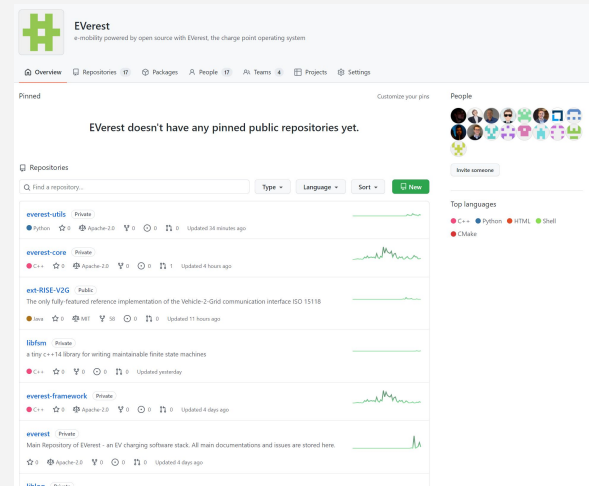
EVerest

e-mobility powered by open source with EVerest, the charge point operating system

Overview Repositories 17 Packages People 17 Teams 4 Projects Settings

Pinned

Customize your pins

EVerest doesn't have any pinned public repositories yet.

Repositories

Find a repository...

Type Language Sort New

everest-utils Private
Python 0 Apache-2.0 0 0 0 Updated 24 minutes ago

everest-core Private
C++ 0 Apache-2.0 0 0 1 Updated 4 hours ago

ext-RISE-V2G Public
The only fully-featured reference implementation of the Vehicle-2-Grid communication interface ISO 15118
Java 0 MIT 50 0 0 Updated 11 hours ago

libfsm Private
a tiny c++14 library for writing maintainable finite state machines
C++ 0 0 0 0 Updated yesterday

everest-framework Private
C++ 0 Apache-2.0 0 0 0 Updated 4 days ago

everest Private
Main Repository of EVerest - an EV charging software stack. All main documentations and issues are stored here.
0 Apache-2.0 0 0 0 Updated 4 days ago

People

Invite someone

Top languages

C++ Python HTML Shell CMake